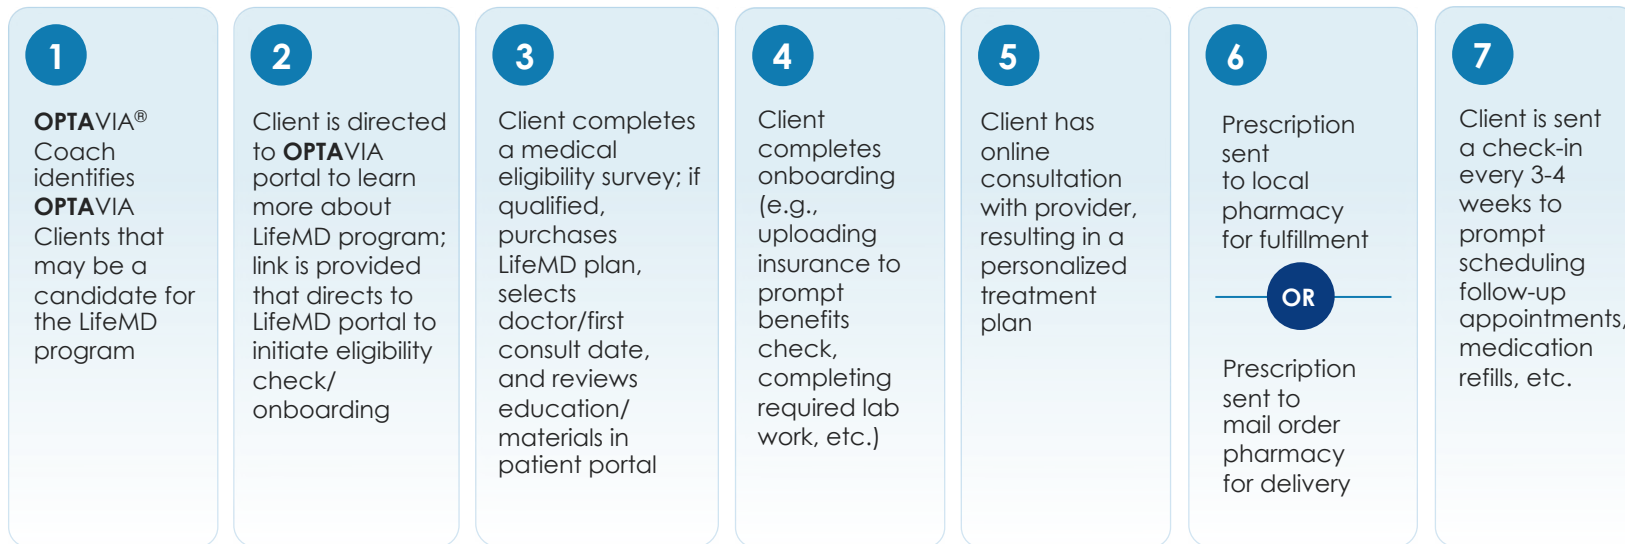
1

OPTAVIA® Coach identifies OPTAVIA Clients that may be a candidate for the LifeMD program

2

Client is directed to OPTAVIA portal to learn more about LifeMD program; link is provided that directs to LifeMD portal to initiate eligibility check/ onboarding

3

Client completes a medical eligibility survey; if qualified, purchases LifeMD plan, selects doctor/first consult date, and reviews education/ materials in patient portal

4

Client completes onboarding (e.g., uploading insurance to prompt benefits check, completing required lab work, etc.)

5

Client has online consultation with provider, resulting in a personalized treatment plan

6

Prescription sent to local pharmacy for fulfillment

OR

Prescription sent to mail order pharmacy for delivery

7

Client is sent a check-in every 3-4 weeks to prompt scheduling follow-up appointments, medication refills, etc.